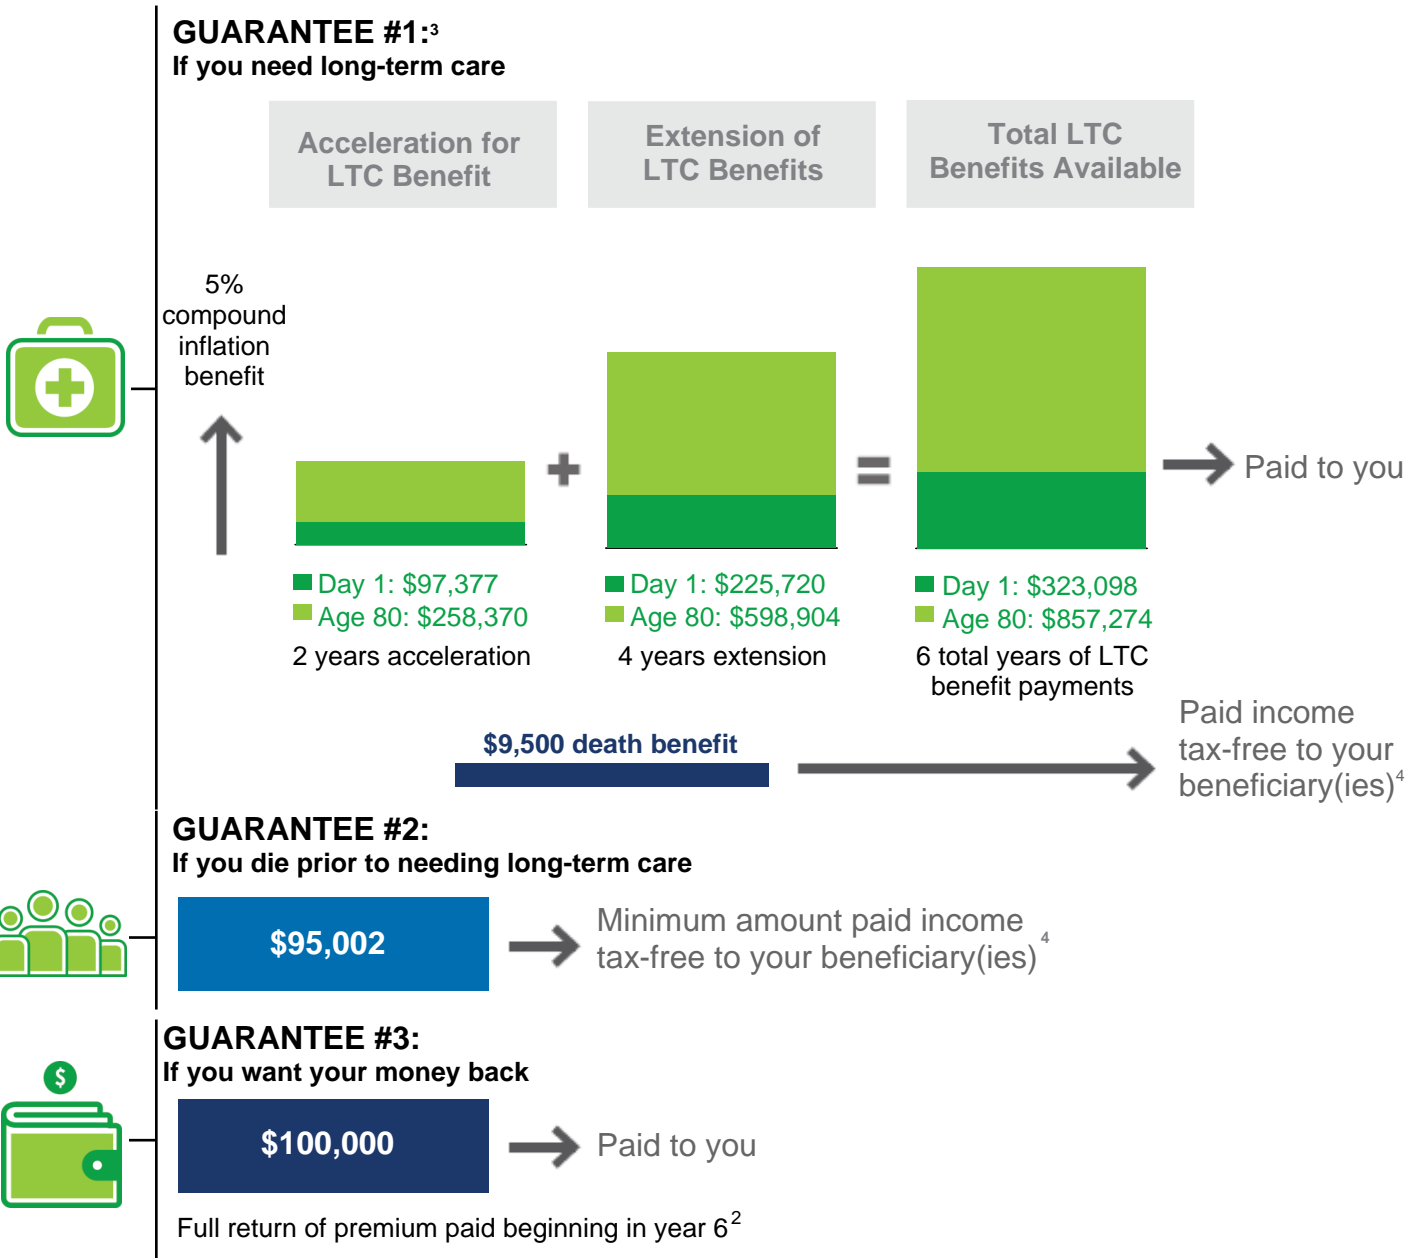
GUARANTEE #1:$^3$
If you need long-term care

Acceleration for LTC Benefit

Extension of LTC Benefits

Total LTC Benefits Available

5% compound inflation benefit

+

=

Paid to you

Day 1: $97,377
Age 80: $258,370
2 years acceleration

Day 1: $225,720
Age 80: $598,904
4 years extension

Day 1: $323,098
Age 80: $857,274
6 total years of LTC benefit payments

$9,500 death benefit

Paid income tax-free to your beneficiary(ies)$^4$

GUARANTEE #2:
If you die prior to needing long-term care

$95,002

Minimum amount paid income tax-free to your beneficiary(ies)$^4$

GUARANTEE #3:
If you want your money back

$

$100,000

Paid to you

Full return of premium paid beginning in year 6$^2$